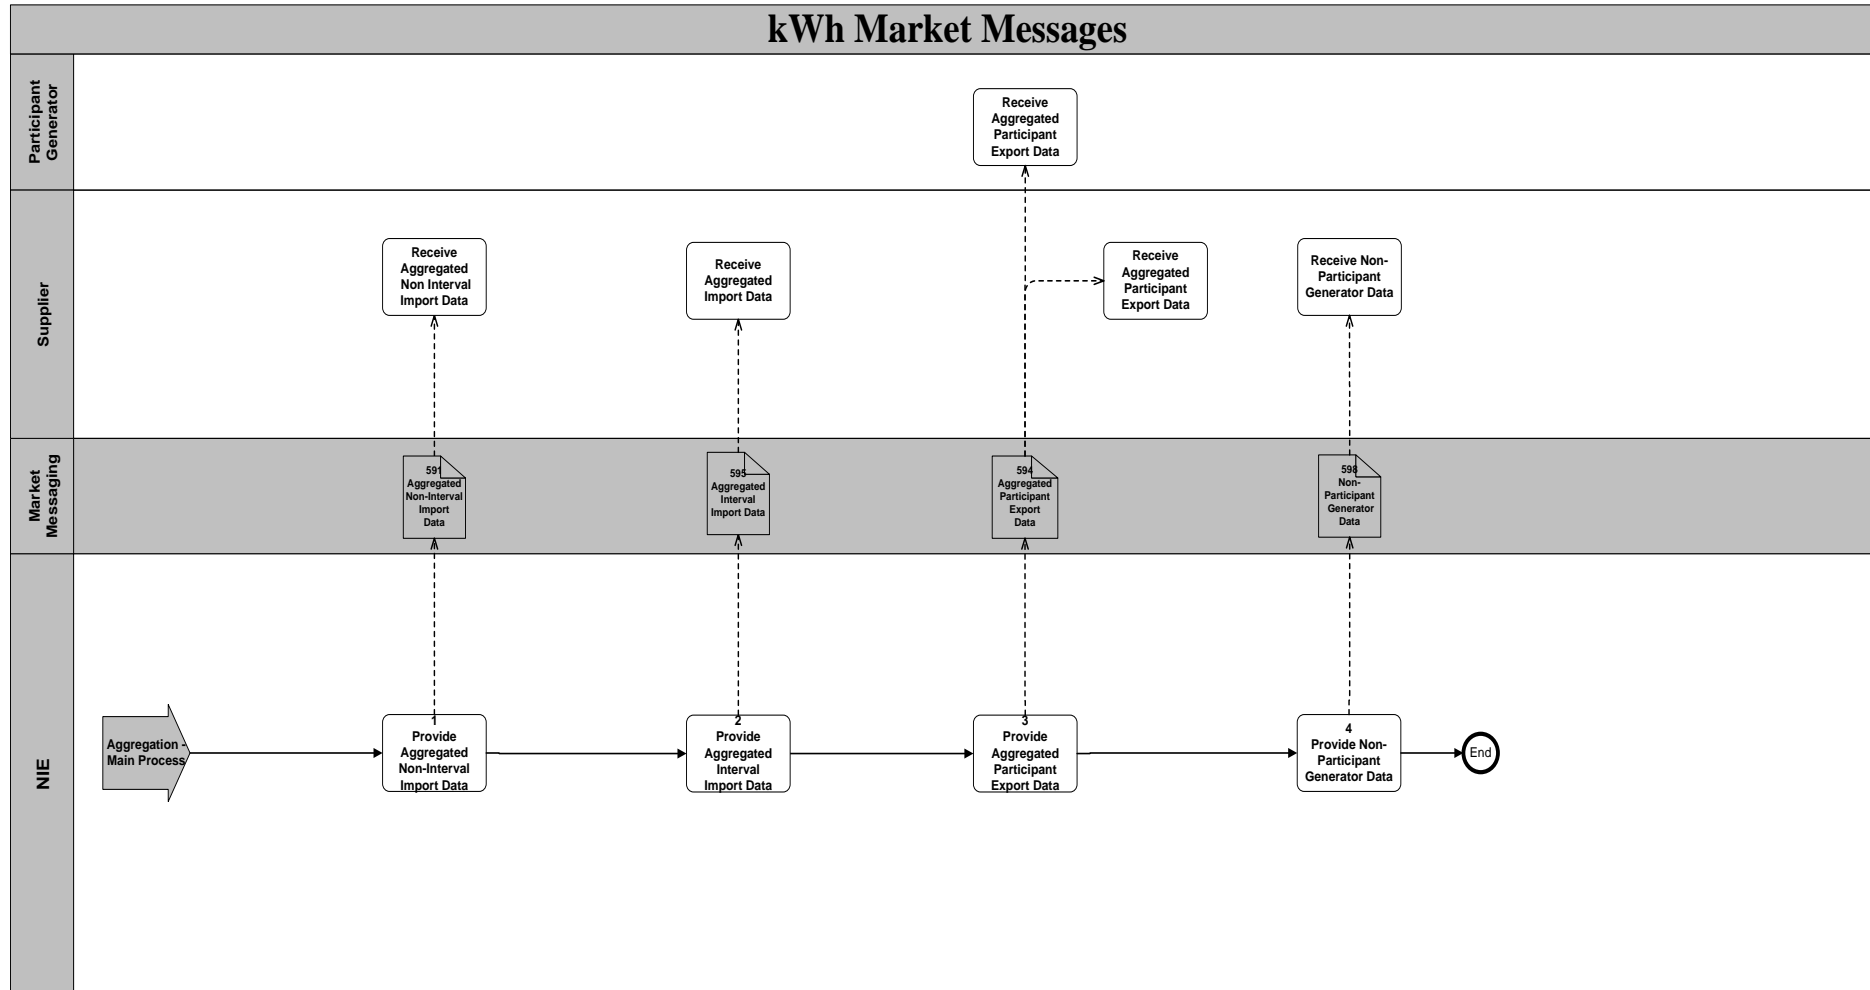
kWh Market Messages

Participant Generator

Receive Aggregated Participant Export Data

Supplier

Receive Aggregated Non Interval Import Data

Receive Aggregated Import Data

Receive Aggregated Participant Export Data

Receive Non-Participant Generator Data

Market Messaging

591 Aggregated Non-Interval Import Data

595 Aggregated Interval Import Data

594 Aggregated Participant Export Data

598 Non-Participant Generator Data

NIE

Aggregation - Main Process

1 Provide Aggregated Non-Interval Import Data

2 Provide Aggregated Interval Import Data

3 Provide Aggregated Participant Export Data

4 Provide Non-Participant Generator Data

End